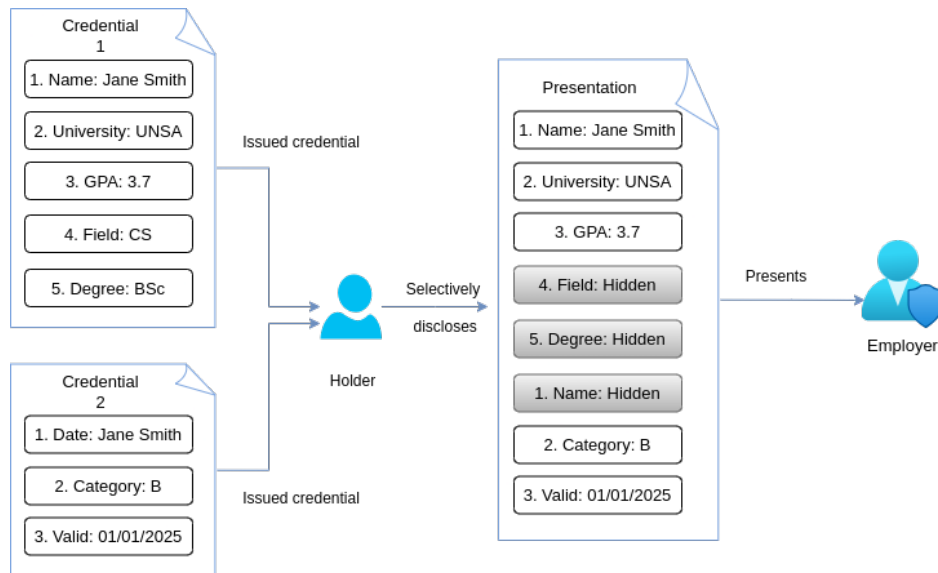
Credential 1

1. Name: Jane Smith

2. University: UNSA

3. GPA: 3.7

4. Field: CS

5. Degree: BSc

Issued credential

Credential 2

1. Date: Jane Smith

2. Category: B

3. Valid: 01/01/2025

Issued credential

Holder

Selectively discloses

Presentation

1. Name: Jane Smith

2. University: UNSA

3. GPA: 3.7

4. Field: Hidden

5. Degree: Hidden

1. Name: Hidden

2. Category: B

3. Valid: 01/01/2025

Presents

Employer